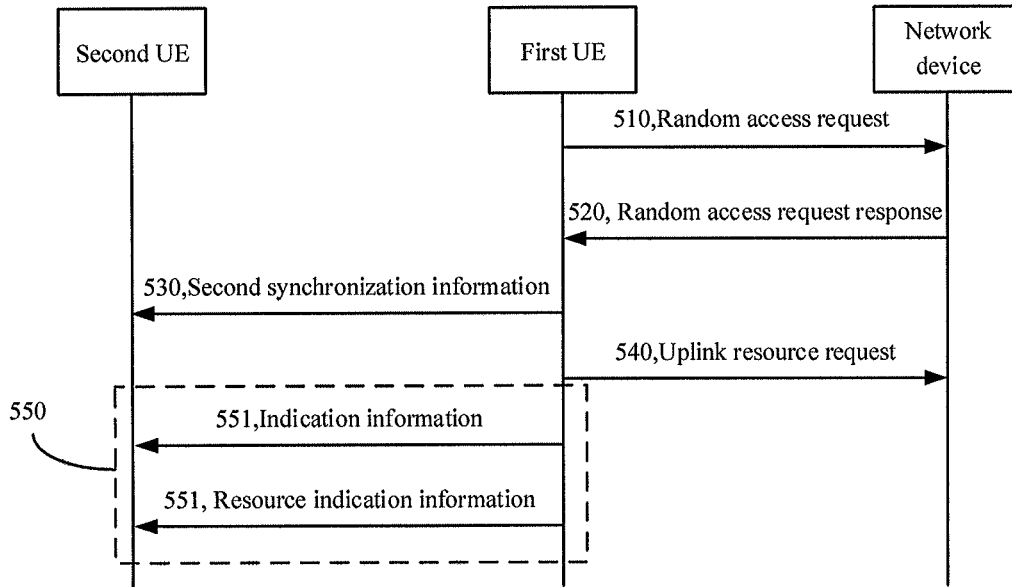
Second UE

First UE

Network device

510,Random access request

520, Random access request response

530,Second synchronization information

540,Uplink resource request

550

551,Indication information

551, Resource indication information